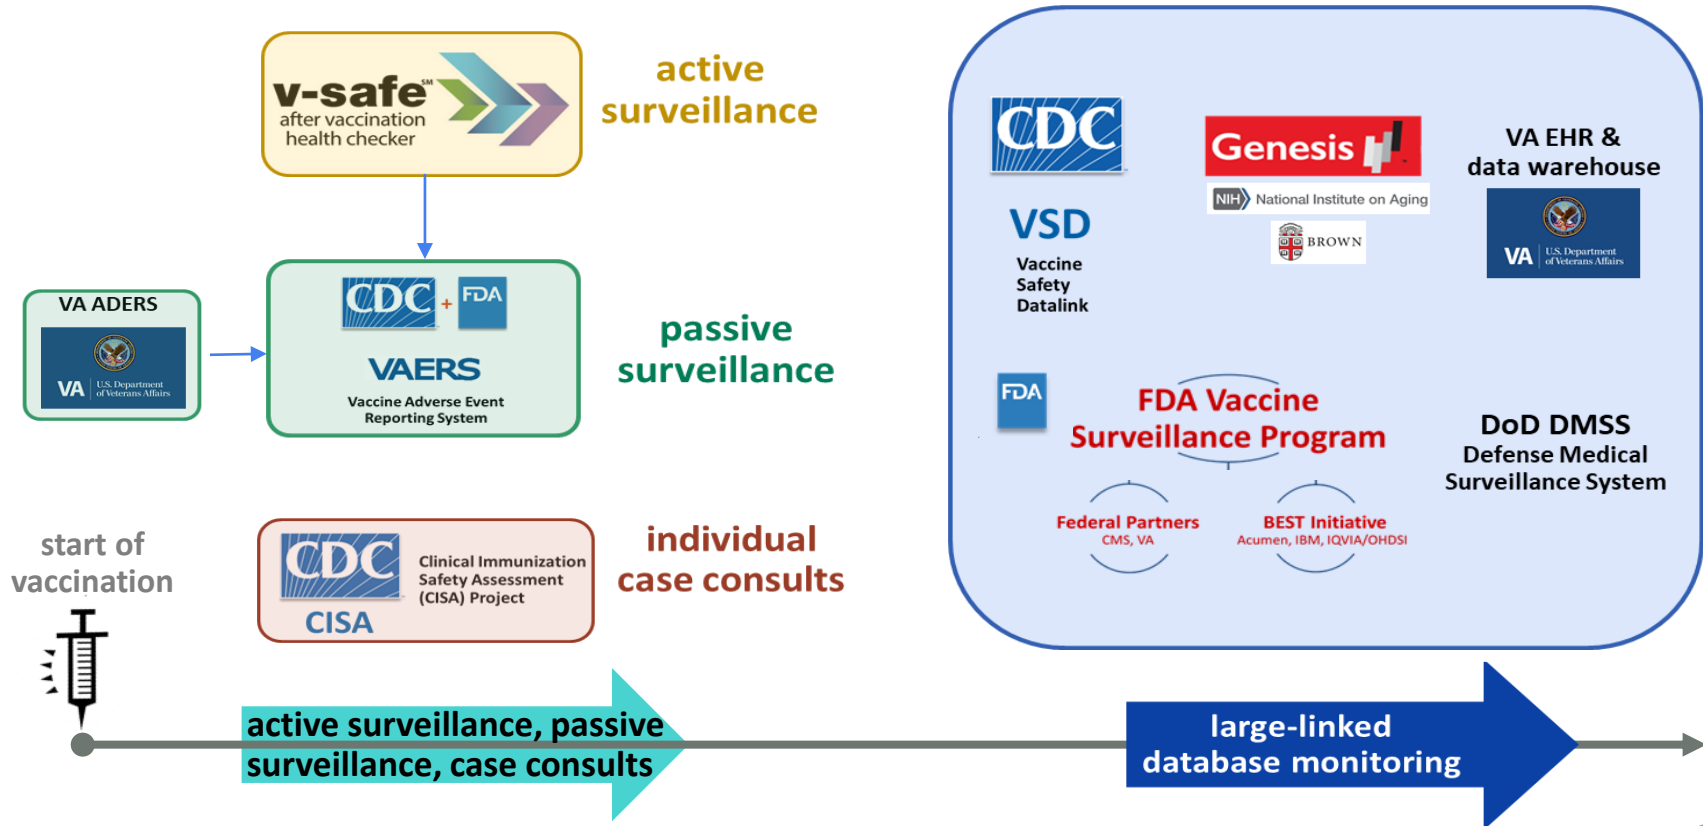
v-safe℠ after vaccination health checker

active surveillance

VA ADERS

VA | U.S. Department of Veterans Affairs

CDC + FDA

VAERS
Vaccine Adverse Event Reporting System

passive surveillance

start of vaccination

CDC
CISA
Clinical Immunization Safety Assessment (CISA) Project

individual case consults

CDC

VSD
Vaccine Safety Datalink

Genesis

NIH National Institute on Aging

BROWN

VA EHR & data warehouse

VA | U.S. Department of Veterans Affairs

FDA

FDA Vaccine Surveillance Program

Federal Partners
CMS, VA

BEST Initiative
Acumen, IBM, IQVIA/OHDSI

DoD DMSS
Defense Medical Surveillance System

active surveillance, passive surveillance, case consults

large-linked database monitoring